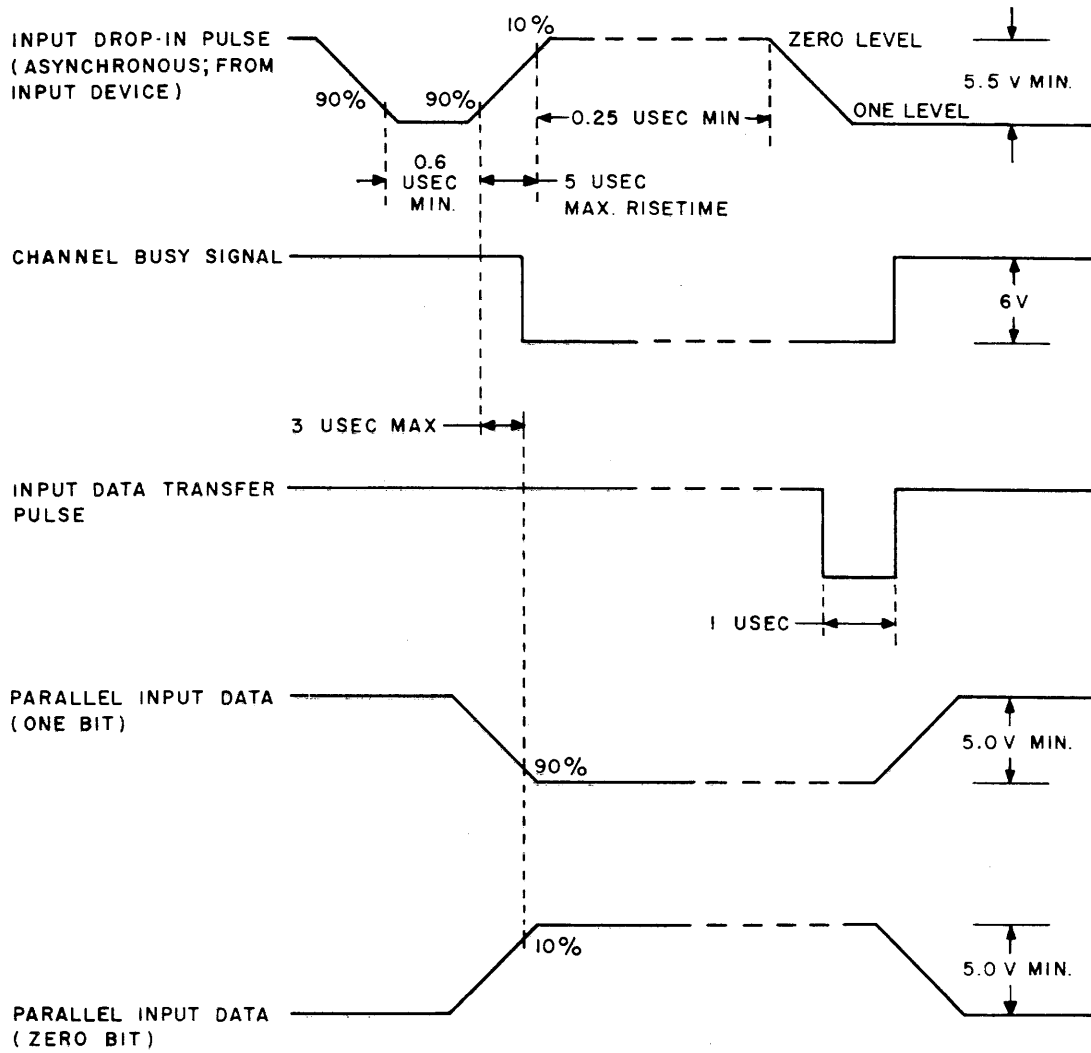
INPUT DROP-IN PULSE (ASYNCHRONOUS; FROM INPUT DEVICE)

10%

ZERO LEVEL

5.5 V MIN.

90%

90%

ONE LEVEL

0.25 USEC MIN

0.6 USEC MIN.

5 USEC MAX. RISETIME

CHANNEL BUSY SIGNAL

6 V

3 USEC MAX

INPUT DATA TRANSFER PULSE

1 USEC

PARALLEL INPUT DATA (ONE BIT)

90%

5.0 V MIN.

10%

5.0 V MIN.

PARALLEL INPUT DATA (ZERO BIT)